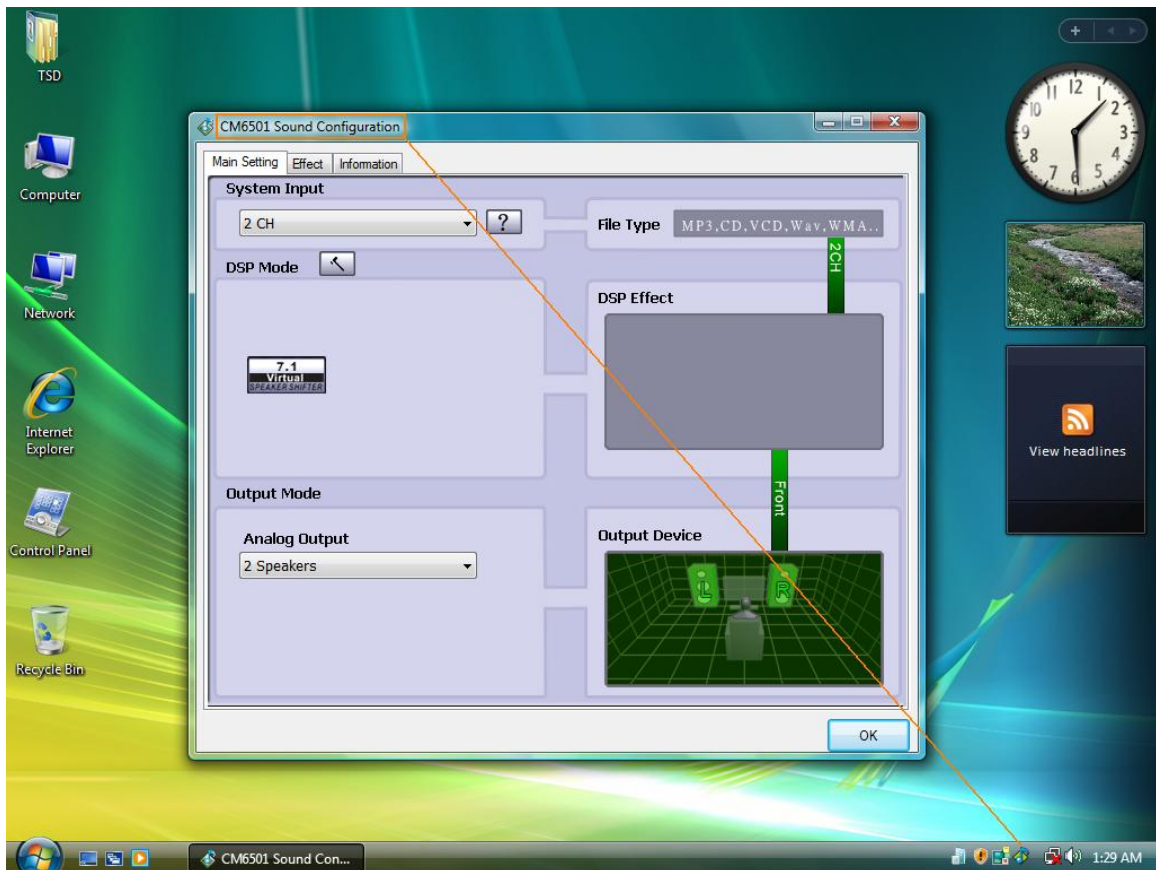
TSD

Computer

Network

Internet Explorer

Control Panel

Recycle Bin

CM6501 Sound Configuration

Main Setting | Effect | Information

System Input

2 CH

?

File Type MP3,CD,VCD,Wav,WMA..

2CH

DSP Mode

DSP Effect

7.1 Virtual SPEAKER SHIFTER

Front

Output Mode

Analog Output

2 Speakers

Output Device

L R

OK

View headlines

CM6501 Sound Con...

1:29 AM